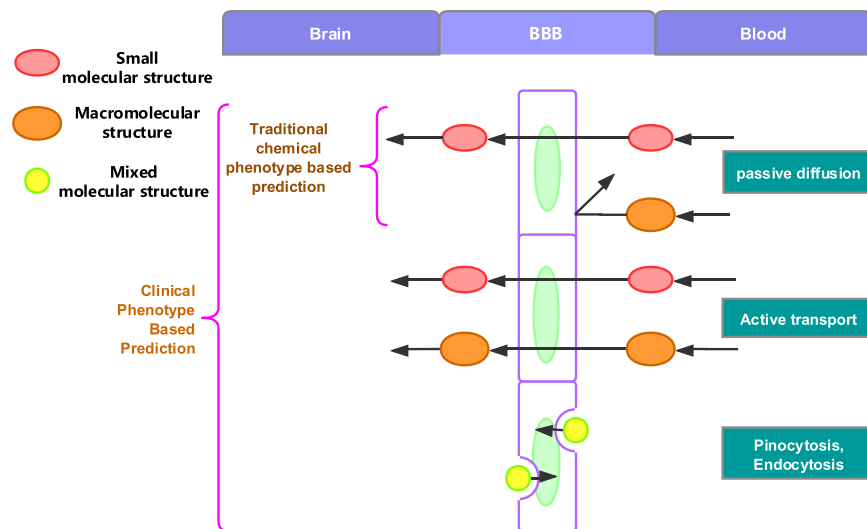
Brain

BBB

Blood

Small molecular structure

Macromolecular structure

Mixed molecular structure

Traditional chemical phenotype based prediction

Clinical Phenotype Based Prediction

passive diffusion

Active transport

Pinocytosis, Endocytosis